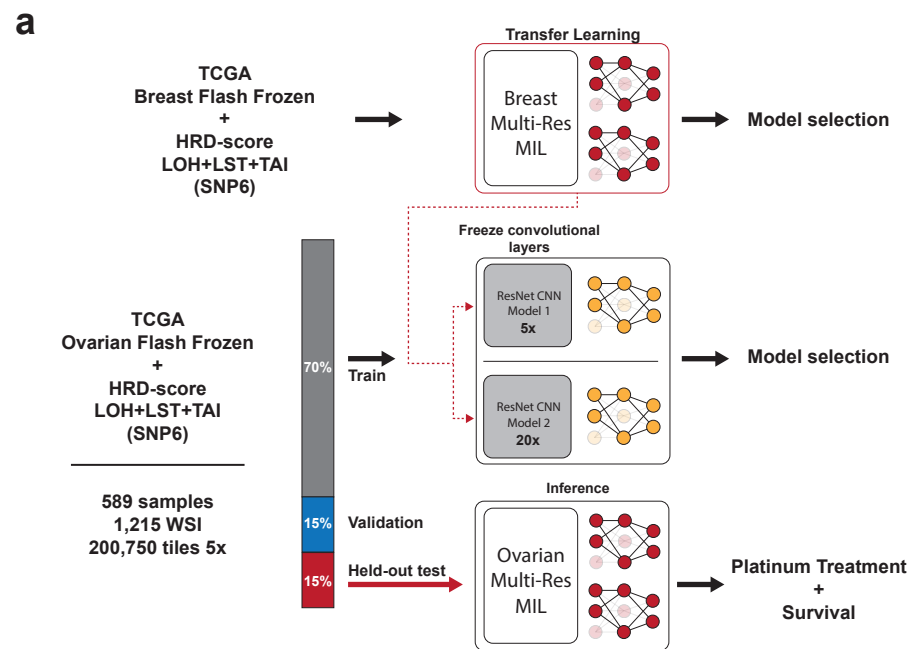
a

TCGA
Breast Flash Frozen
+
HRD-score
LOH+LST+TAI
(SNP6)

Transfer Learning

Breast
Multi-Res
MIL

Model selection

TCGA
Ovarian Flash Frozen
+
HRD-score
LOH+LST+TAI
(SNP6)

589 samples
1,215 WSI
200,750 tiles 5x

70%

15%

15%

Train

Validation

Held-out test

Freeze convolutional layers

ResNet CNN
Model 1
5x

ResNet CNN
Model 2
20x

Model selection

Inference

Ovarian
Multi-Res
MIL

Platinum Treatment
+
Survival